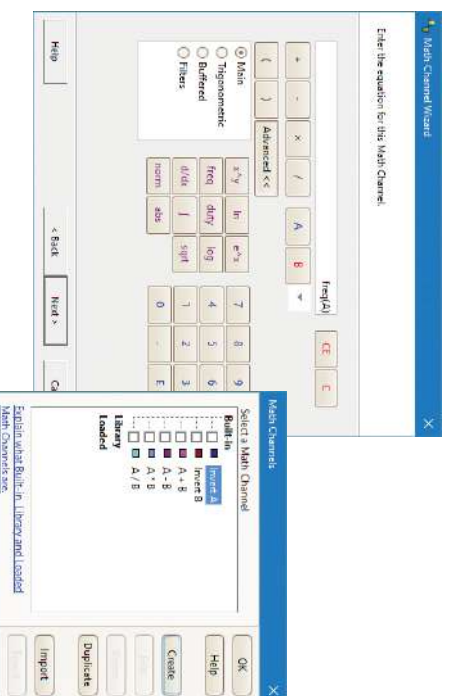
Math Channel Wizard

Enter the equation for this Math Channel.

freq(A)

CE
C

+
-
×
/
A
B
(
)
Advanced <<
x^y
ln
e^x
freq
duty
log
d/dx
∫
sqrt
norm
abs
7
8
9
4
5
6
1
2
3
0
.
E

Main
Trigonometric
Buffered
Filters

Help
< Back
Next >
Ca

Math Channels

Select a Math Channel
Built-in
Invert A
Invert B
A + B
A - B
A * B
A / B
Library
Loaded

Explain what Built-in, Library and Loaded Math Channels are.

OK
Help
Create
Duplicate
Import